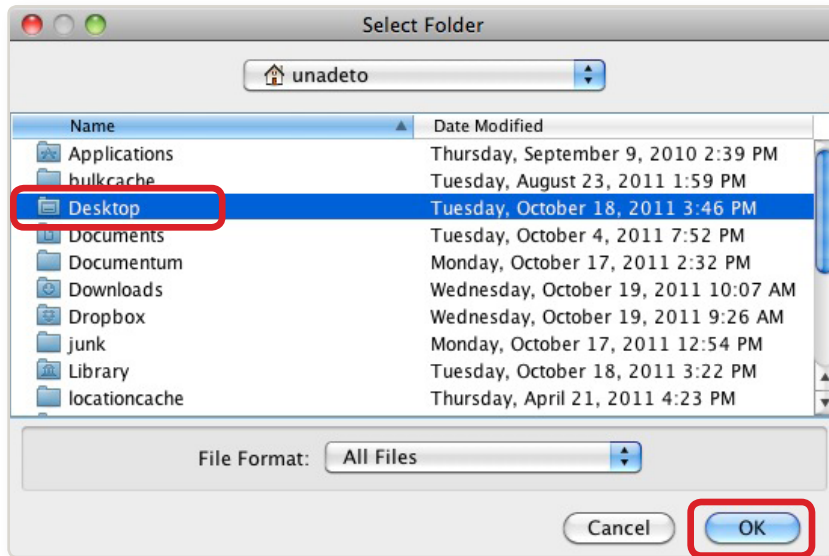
Select Folder

unadeto

| Name | Date Modified |
|---|---|
| Applications | Thursday, September 9, 2010 2:39 PM |
| bulkcache | Tuesday, August 23, 2011 1:59 PM |
| Desktop | Tuesday, October 18, 2011 3:46 PM |
| Documents | Tuesday, October 4, 2011 7:52 PM |
| Documentum | Monday, October 17, 2011 2:32 PM |
| Downloads | Wednesday, October 19, 2011 10:07 AM |
| Dropbox | Wednesday, October 19, 2011 9:26 AM |
| junk | Monday, October 17, 2011 12:54 PM |
| Library | Tuesday, October 18, 2011 3:22 PM |
| locationcache | Thursday, April 21, 2011 4:23 PM |

File Format: All Files

Cancel OK